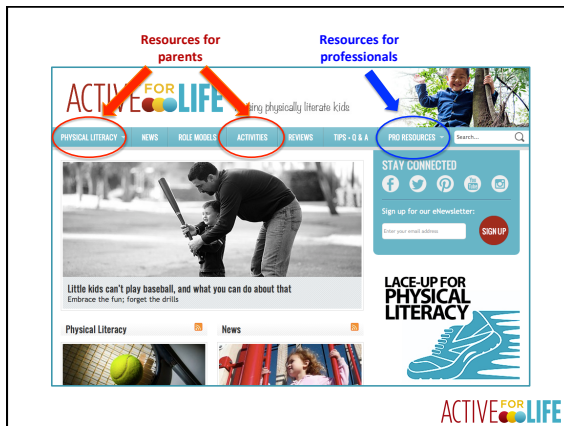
Resources for parents

Resources for professionals

ACTIVE FOR LIFE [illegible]ing physically literate kids

PHYSICAL LITERACY NEWS ROLE MODELS ACTIVITIES REVIEWS TIPS • Q & A PRO RESOURCES Search...

STAY CONNECTED

Sign up for our eNewsletter:

Enter your email address

SIGN UP

Little kids can't play baseball, and what you can do about that
Embrace the fun; forget the drills

LACE-UP FOR PHYSICAL LITERACY

Physical Literacy

News

ACTIVE FOR LIFE